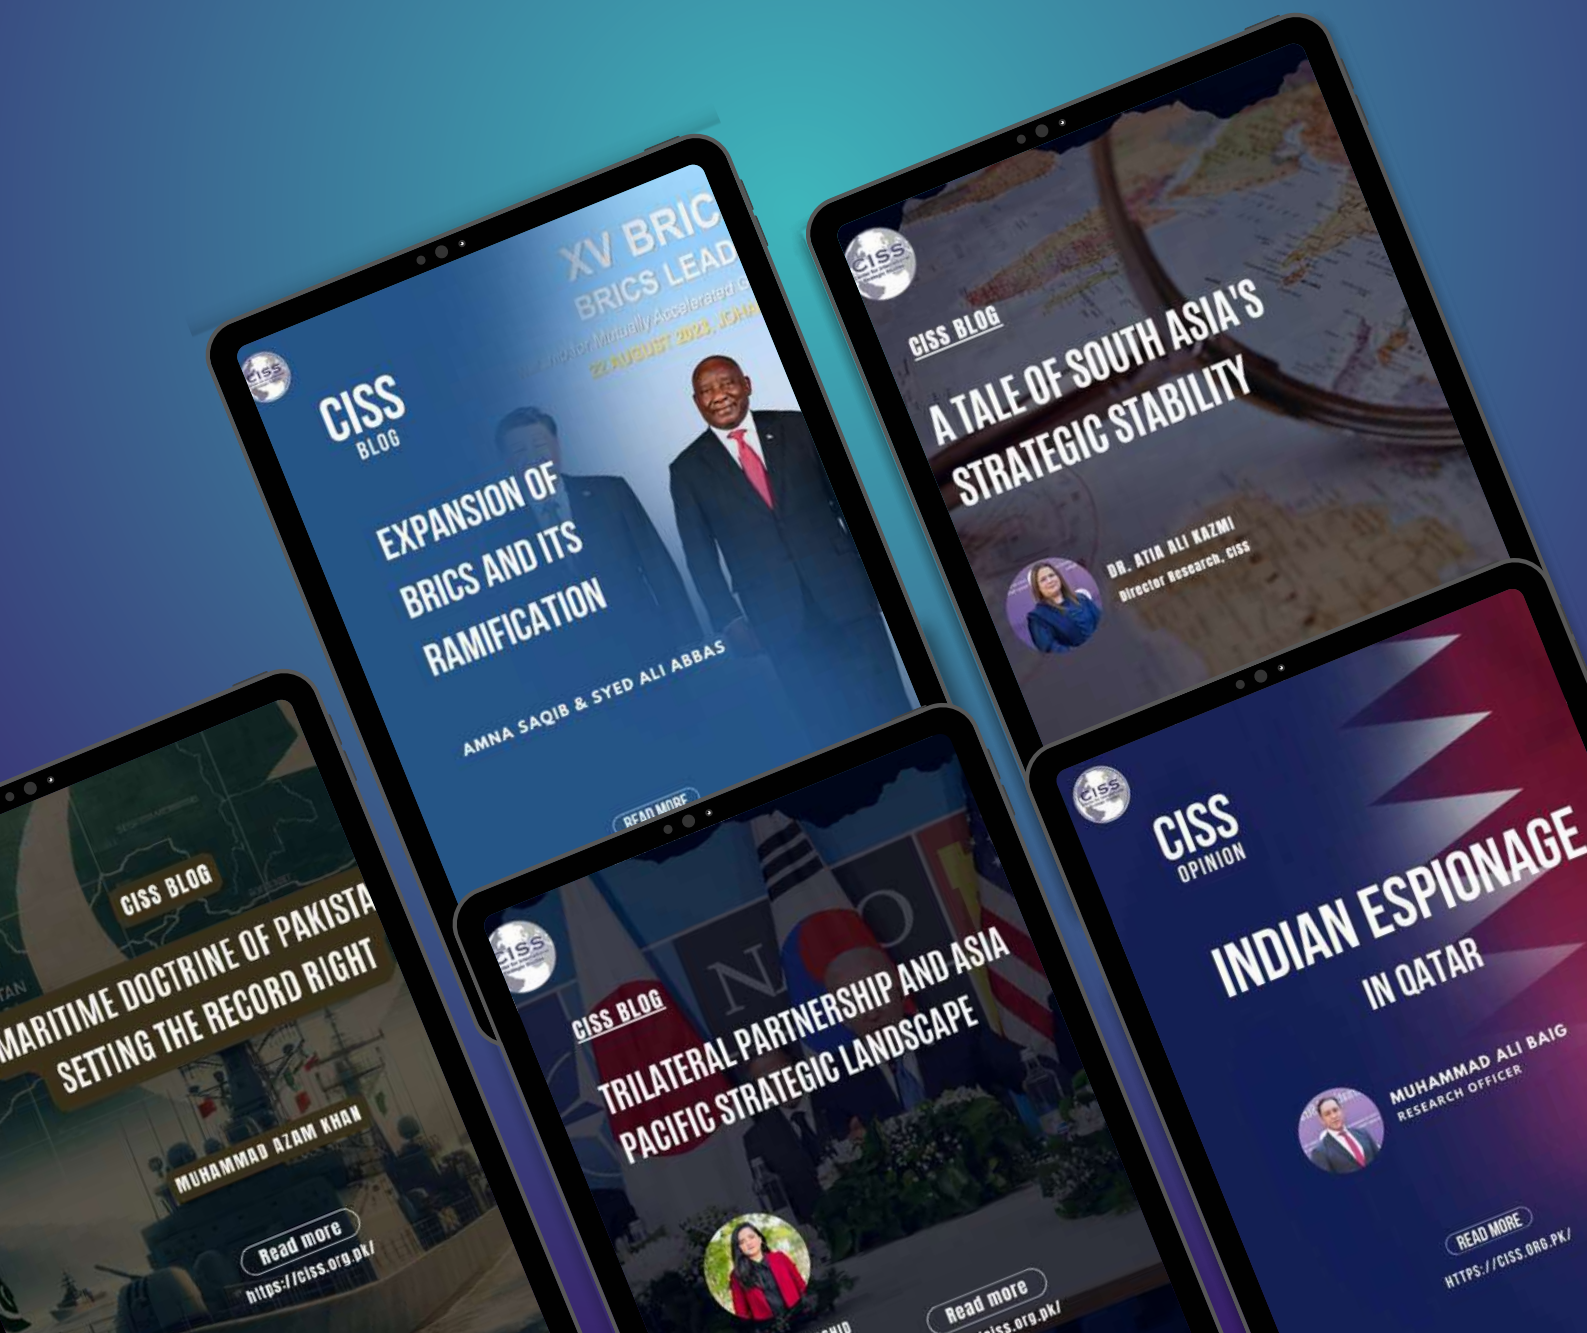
XV BRIC
BRICS LEAD
for Mutually Accelerated
22 AUGUST 2023, JOHA

CISS
BLOG

EXPANSION OF BRICS AND ITS RAMIFICATION

AMNA SAQIB & SYED ALI ABBAS

READ MORE

CISS BLOG

A TALE OF SOUTH ASIA'S STRATEGIC STABILITY

DR. ATIA ALI KAZMI
Director Research, CISS

CISS BLOG

MARITIME DOCTRINE OF PAKISTA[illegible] SETTING THE RECORD RIGHT

MUHAMMAD AZAM KHAN

Read more
https://ciss.org.pk/

CISS BLOG

TRILATERAL PARTNERSHIP AND ASIA PACIFIC STRATEGIC LANDSCAPE

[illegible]

Read more
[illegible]ciss.org.pk/

CISS
OPINION

INDIAN ESPIONAGE IN QATAR

MUHAMMAD ALI BAIG
RESEARCH OFFICER

READ MORE
HTTPS://CISS.ORG.PK/